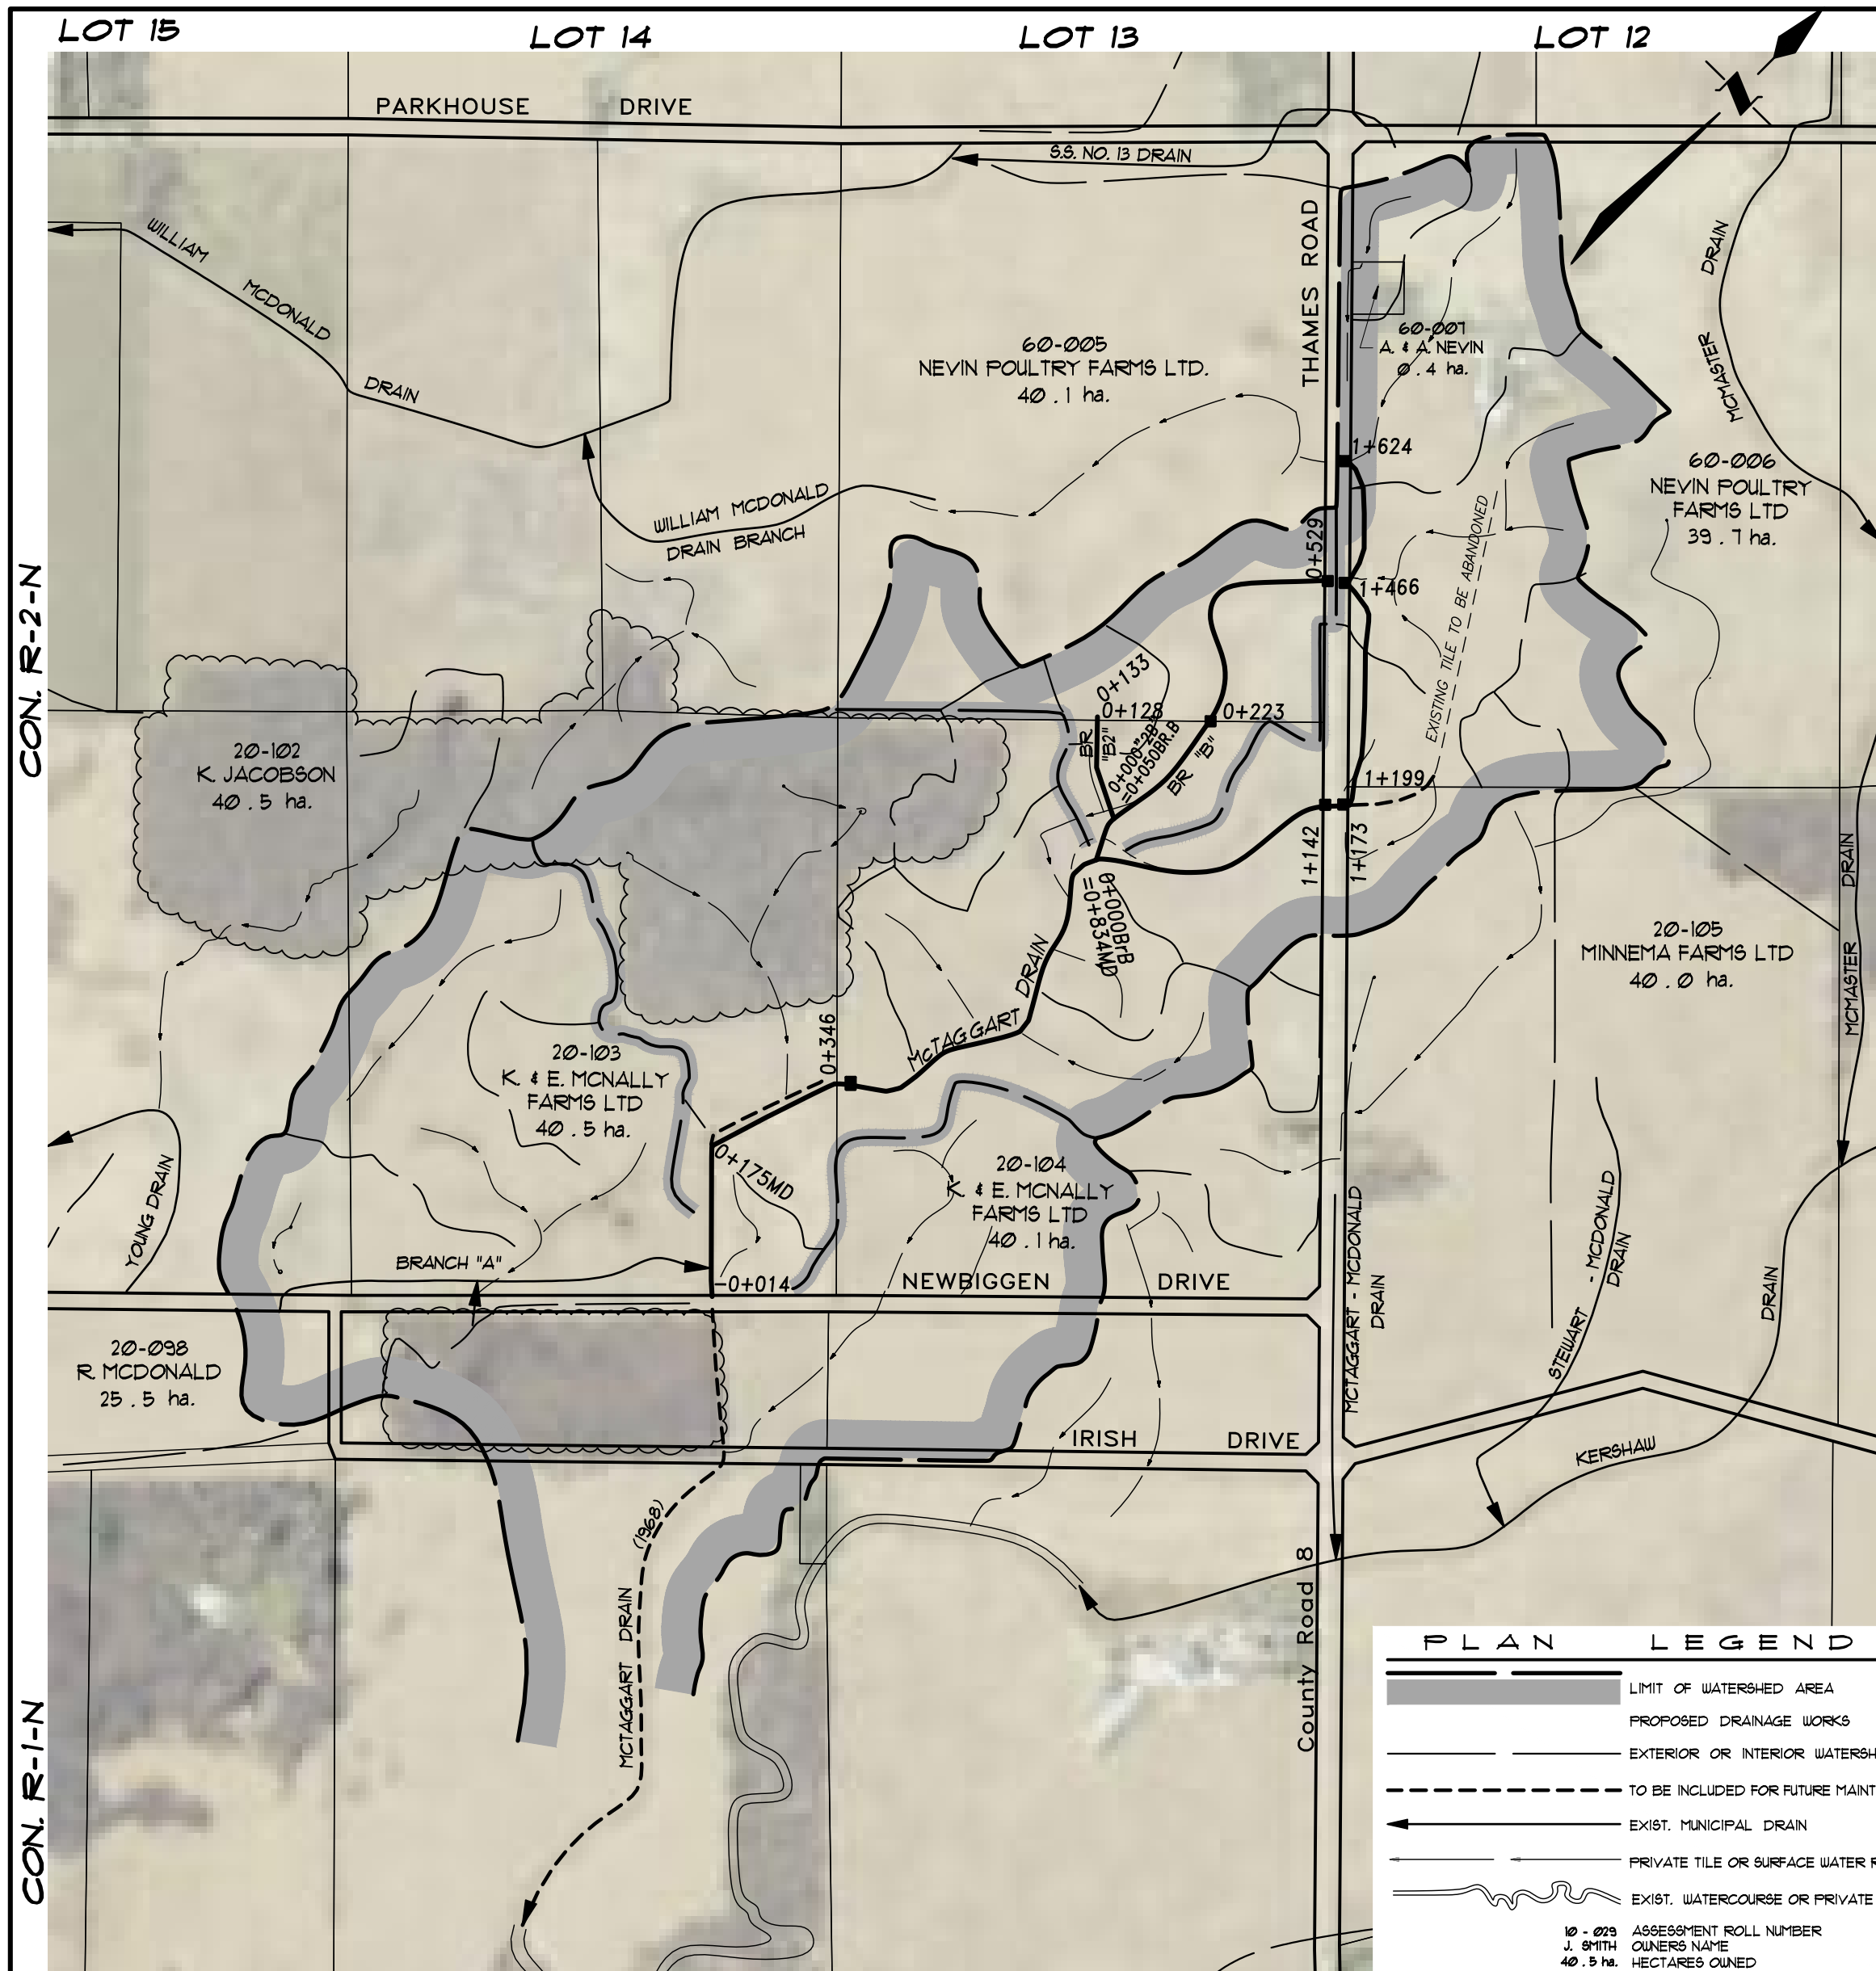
LOT 15
LOT 14
LOT 13
LOT 12

PARKHOUSE DRIVE
S.S. NO. 13 DRAIN
THAMES ROAD
WILLIAM MCDONALD DRAIN
DRAIN
MCMASTER

60-005
NEVIN POULTRY FARMS LTD.
40 . 1 ha.

60-007
A. & A. NEVIN
0 . 4 ha.

60-006
NEVIN POULTRY FARMS LTD
39 . 7 ha.

1+624
WILLIAM MCDONALD DRAIN BRANCH
0+529
1+466
EXISTING TILE TO BE ABANDONED

CON. R-2-N

0+133
0+128
0+223
BR "B2"
0+000"B2" =0+050BR.B
BR "B"
1+199

20-102
K. JACOBSON
40 . 5 ha.

1+142
1+173
0+000BrB =0+834MD

20-105
MINNEMA FARMS LTD
40 . 0 ha.

DRAIN
MCMASTER

McTAGGART DRAIN
0+346

20-103
K. & E. MCNALLY FARMS LTD
40 . 5 ha.

0+175MD

20-104
K. & E. MCNALLY FARMS LTD
40 . 1 ha.

YOUNG DRAIN
BRANCH "A"
0+014
NEWBIGGEN DRIVE
MCTAGGART - MCDONALD DRAIN
STEWART - MCDONALD DRAIN
DRAIN

20-098
R MCDONALD
25 . 5 ha.

IRISH DRIVE
KERSHAW

MCTAGGART DRAIN (1968)
County Road 8

CON. R-1-N

PLAN LEGEND
LIMIT OF WATERSHED AREA
PROPOSED DRAINAGE WORKS
EXTERIOR OR INTERIOR WATERSH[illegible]
TO BE INCLUDED FOR FUTURE MAINT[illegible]
EXIST. MUNICIPAL DRAIN
PRIVATE TILE OR SURFACE WATER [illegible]
EXIST. WATERCOURSE OR PRIVATE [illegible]
10 - 029 ASSESSMENT ROLL NUMBER
J. SMITH OWNERS NAME
40 . 5 ha. HECTARES OWNED